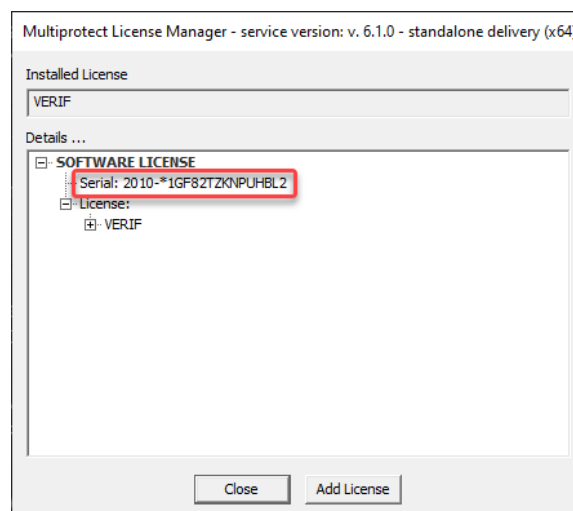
Multiprotect License Manager - service version: v. 6.1.0 - standalone delivery (x64

Installed License

VERIF

Details ...

SOFTWARE LICENSE

Serial: 2010-*1GF82TZKNPUHBL2

License:

VERIF

Close

Add License